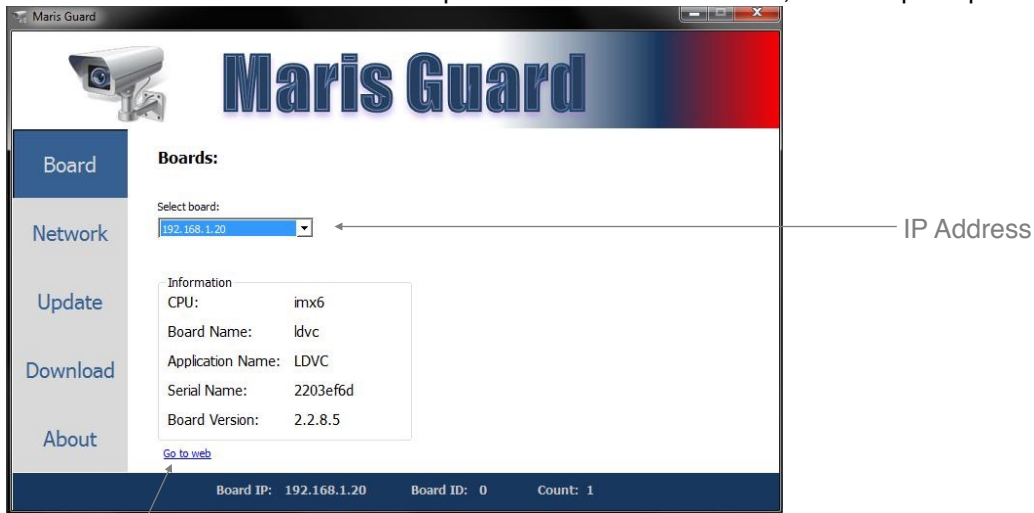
Maris Guard

Maris Guard

Board

Network

Update

Download

About

Boards:

Select board:

192.168.1.20

IP Address

Information

| | |
|---|---|
| CPU: | imx6 |
| Board Name: | ldvc |
| Application Name: | LDVC |
| Serial Name: | 2203ef6d |
| Board Version: | 2.2.8.5 |

Go to web

Board IP: 192.168.1.20 Board ID: 0 Count: 1